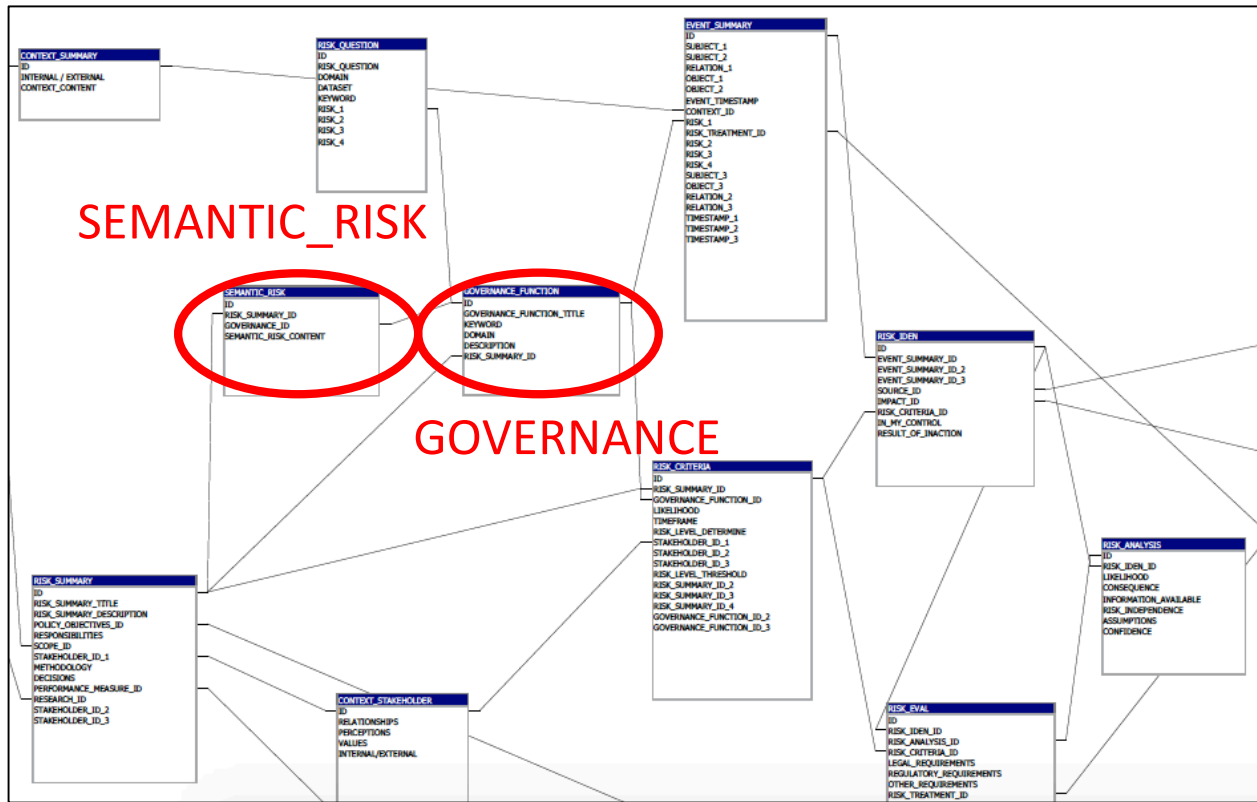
CONTEXT_SUMMARY
ID
INTERNAL / EXTERNAL
CONTEXT_CONTENT

RISK_QUESTION
ID
RISK_QUESTION
DOMAIN
DATASET
KEYWORD
RISK_1
RISK_2
RISK_3
RISK_4

EVENT_SUMMARY
ID
SUBJECT_1
SUBJECT_2
RELATION_1
OBJECT_1
OBJECT_2
EVENT_TIMESTAMP
CONTEXT_ID
RISK_1
RISK_TREATMENT_ID
RISK_2
RISK_3
RISK_4
SUBJECT_3
OBJECT_3
RELATION_2
RELATION_3
TIMESTAMP_1
TIMESTAMP_2
TIMESTAMP_3

SEMANTIC_RISK

SEMANTIC_RISK
ID
RISK_SUMMARY_ID
GOVERNANCE_ID
SEMANTIC_RISK_CONTENT

GOVERNANCE_FUNCTION
ID
GOVERNANCE_FUNCTION_TITLE
KEYWORD
DOMAIN
DESCRIPTION
RISK_SUMMARY_ID

GOVERNANCE

RISK_IDEN
ID
EVENT_SUMMARY_ID
EVENT_SUMMARY_ID_2
EVENT_SUMMARY_ID_3
SOURCE_ID
IMPACT_ID
RISK_CRITERIA_ID
IN_MY_CONTROL
RESULT_OF_INACTION

RISK_CRITERIA
ID
RISK_SUMMARY_ID
GOVERNANCE_FUNCTION_ID
LIKELIHOOD
TIMEFRAME
RISK_LEVEL_DETERMINE
STAKEHOLDER_ID_1
STAKEHOLDER_ID_2
STAKEHOLDER_ID_3
RISK_LEVEL_THRESHOLD
RISK_SUMMARY_ID_2
RISK_SUMMARY_ID_3
RISK_SUMMARY_ID_4
GOVERNANCE_FUNCTION_ID_2
GOVERNANCE_FUNCTION_ID_3

RISK_ANALYSIS
ID
RISK_IDEN_ID
LIKELIHOOD
CONSEQUENCE
INFORMATION_AVAILABLE
RISK_INDEPENDENCE
ASSUMPTIONS
CONFIDENCE

RISK_SUMMARY
ID
RISK_SUMMARY_TITLE
RISK_SUMMARY_DESCRIPTION
POLICY_OBJECTIVES_ID
RESPONSIBILITIES
SCOPE_ID
STAKEHOLDER_ID_1
METHODOLOGY
DECISIONS
PERFORMANCE_MEASURE_ID
RESEARCH_ID
STAKEHOLDER_ID_2
STAKEHOLDER_ID_3

CONTEXT_STAKEHOLDER
ID
RELATIONSHIPS
PERCEPTIONS
VALUES
INTERNAL/EXTERNAL

RISK_EVAL
ID
RISK_IDEN_ID
RISK_ANALYSIS_ID
RISK_CRITERIA_ID
LEGAL_REQUIREMENTS
REGULATORY_REQUIREMENTS
OTHER_REQUIREMENTS
RISK_TREATMENT_ID